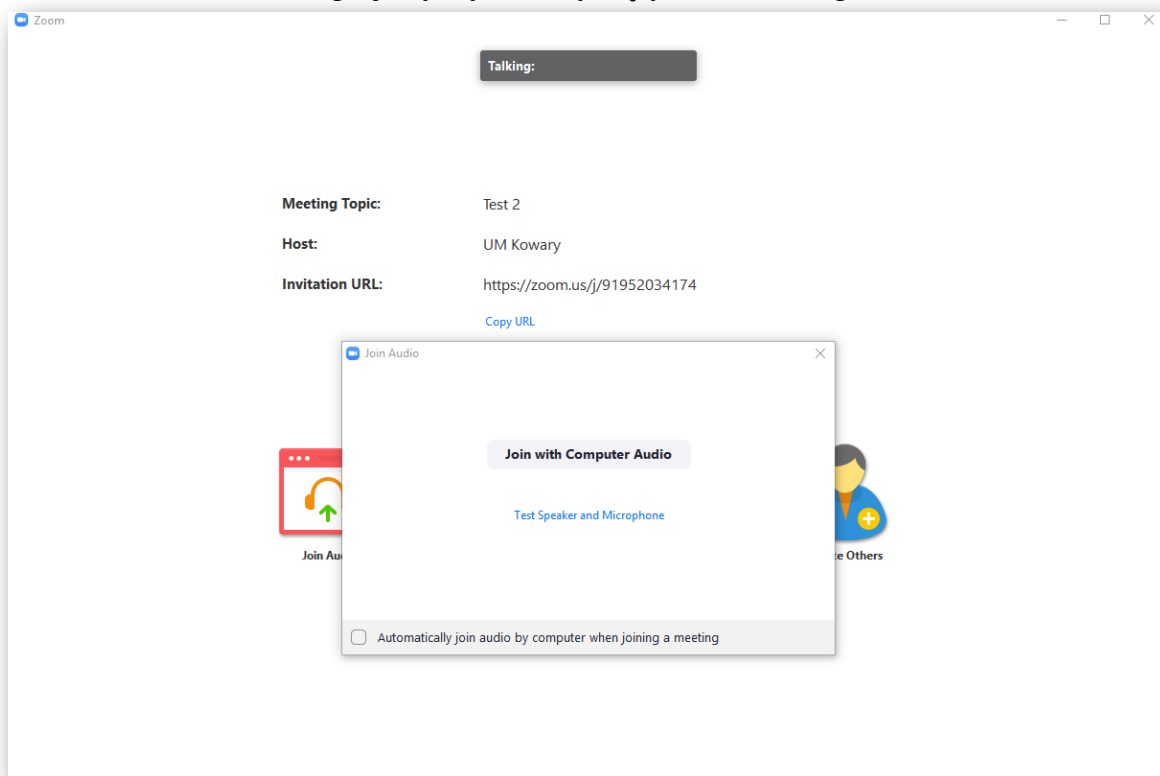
Zoom

Talking:

Meeting Topic: Test 2

Host: UM Kowary

Invitation URL: https://zoom.us/j/91952034174

Copy URL

Join Audio

Join with Computer Audio

Test Speaker and Microphone

Automatically join audio by computer when joining a meeting

Join Au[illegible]

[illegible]e Others